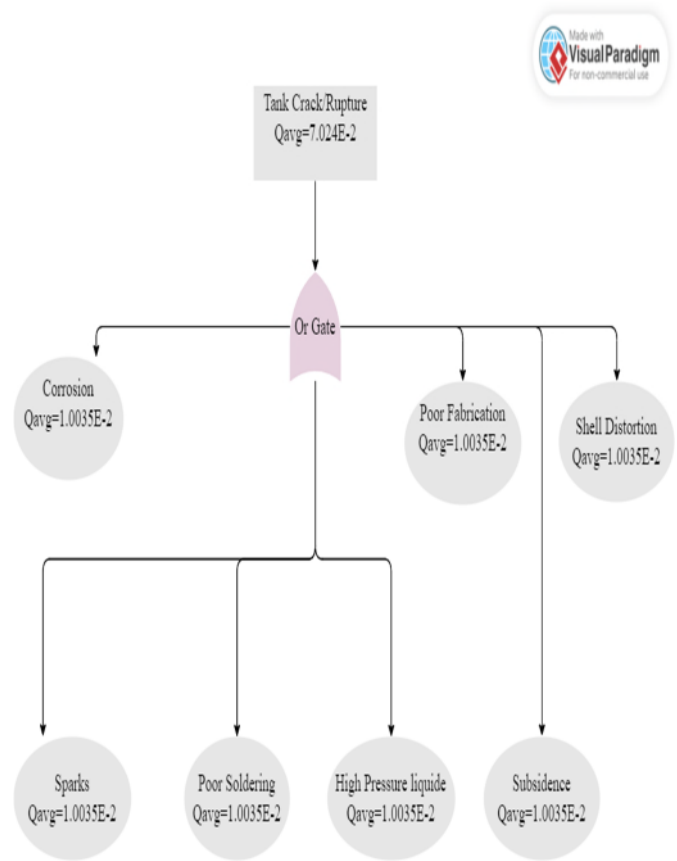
Made with
Visual Paradigm
For non-commercial use

Tank Crack/Rupture
Qavg=7.024E-2

Or Gate

Corrosion
Qavg=1.0035E-2

Poor Fabrication
Qavg=1.0035E-2

Shell Distortion
Qavg=1.0035E-2

Sparks
Qavg=1.0035E-2

Poor Soldering
Qavg=1.0035E-2

High Pressure liquide
Qavg=1.0035E-2

Subsidence
Qavg=1.0035E-2